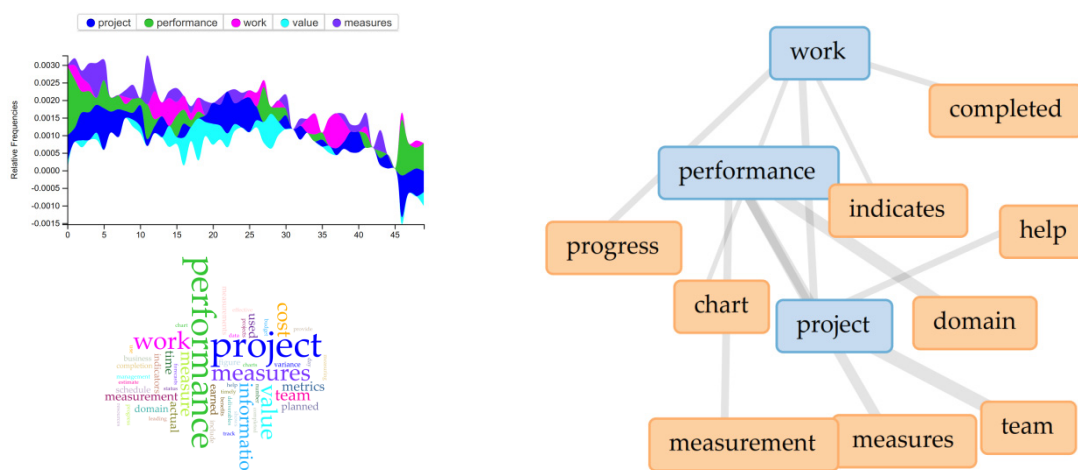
project performance work value measures

Relative Frequencies

0.0030
0.0025
0.0020
0.0015
0.0010
0.0005
0.0000
-0.0005
-0.0010
-0.0015

0 5 10 15 20 25 30 35 40 45

performance
project
work
measures
measure
information
value
cost
team
metrics
planned
used
time
measurement
domain
actual
earned
schedule
indicators
business
completion
management
variance
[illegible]

work
completed
performance
indicates
help
progress
chart
project
domain
measurement
measures
team